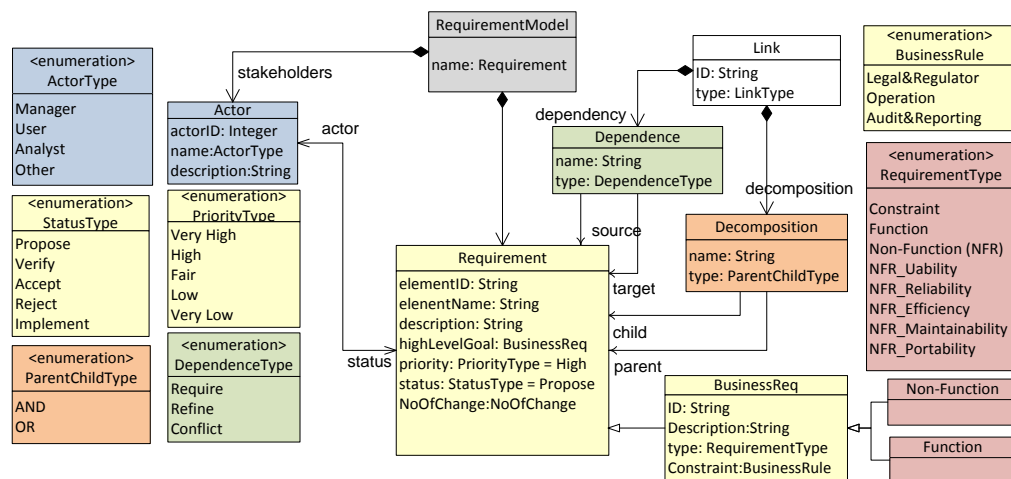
<enumeration>
ActorType

Manager
User
Analyst
Other

stakeholders

Actor

actorID: Integer
name:ActorType
description:String

actor

RequirementModel

name: Requirement

Link

ID: String
type: LinkType

<enumeration>
BusinessRule

Legal&Regulator
Operation
Audit&Reporting

dependency

Dependence

name: String
type: DependenceType

<enumeration>
RequirementType

Constraint
Function
Non-Function (NFR)
NFR_Uability
NFR_Reliability
NFR_Efficiency
NFR_Maintainability
NFR_Portability

decomposition

<enumeration>
StatusType

Propose
Verify
Accept
Reject
Implement

<enumeration>
PriorityType

Very High
High
Fair
Low
Very Low

source

Decomposition

name: String
type: ParentChildType

Requirement

elementID: String
elenentName: String
description: String
highLevelGoal: BusinessReq
priority: PriorityType = High
status: StatusType = Propose
NoOfChange:NoOfChange

target

child

parent

status

<enumeration>
ParentChildType

AND
OR

<enumeration>
DependenceType

Require
Refine
Conflict

BusinessReq

ID: String
Description:String
type: RequirementType
Constraint:BusinessRule

Non-Function

Function